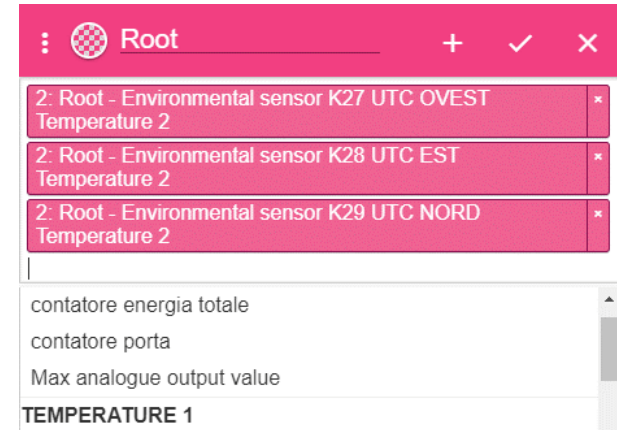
Root

2: Root - Environmental sensor K27 UTC OVEST Temperature 2 ×

2: Root - Environmental sensor K28 UTC EST Temperature 2 ×

2: Root - Environmental sensor K29 UTC NORD Temperature 2 ×

contatore energia totale

contatore porta

Max analogue output value

TEMPERATURE 1